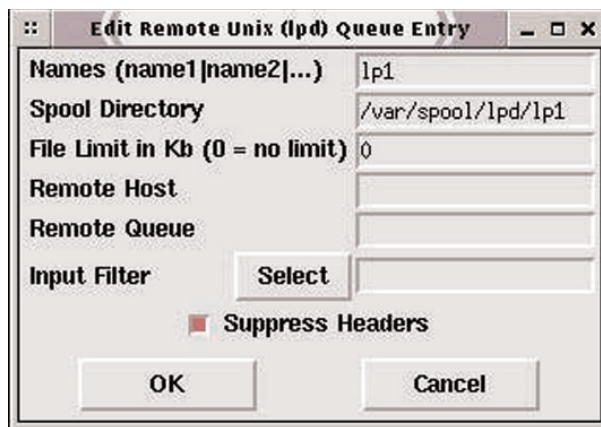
:: Edit Remote Unix (lpd) Queue Entry _ □ X

Names (name1|name2|...) lp1

Spool Directory /var/spool/lpd/lp1

File Limit in Kb (0 = no limit) 0

Remote Host

Remote Queue

Input Filter Select

Suppress Headers

OK Cancel